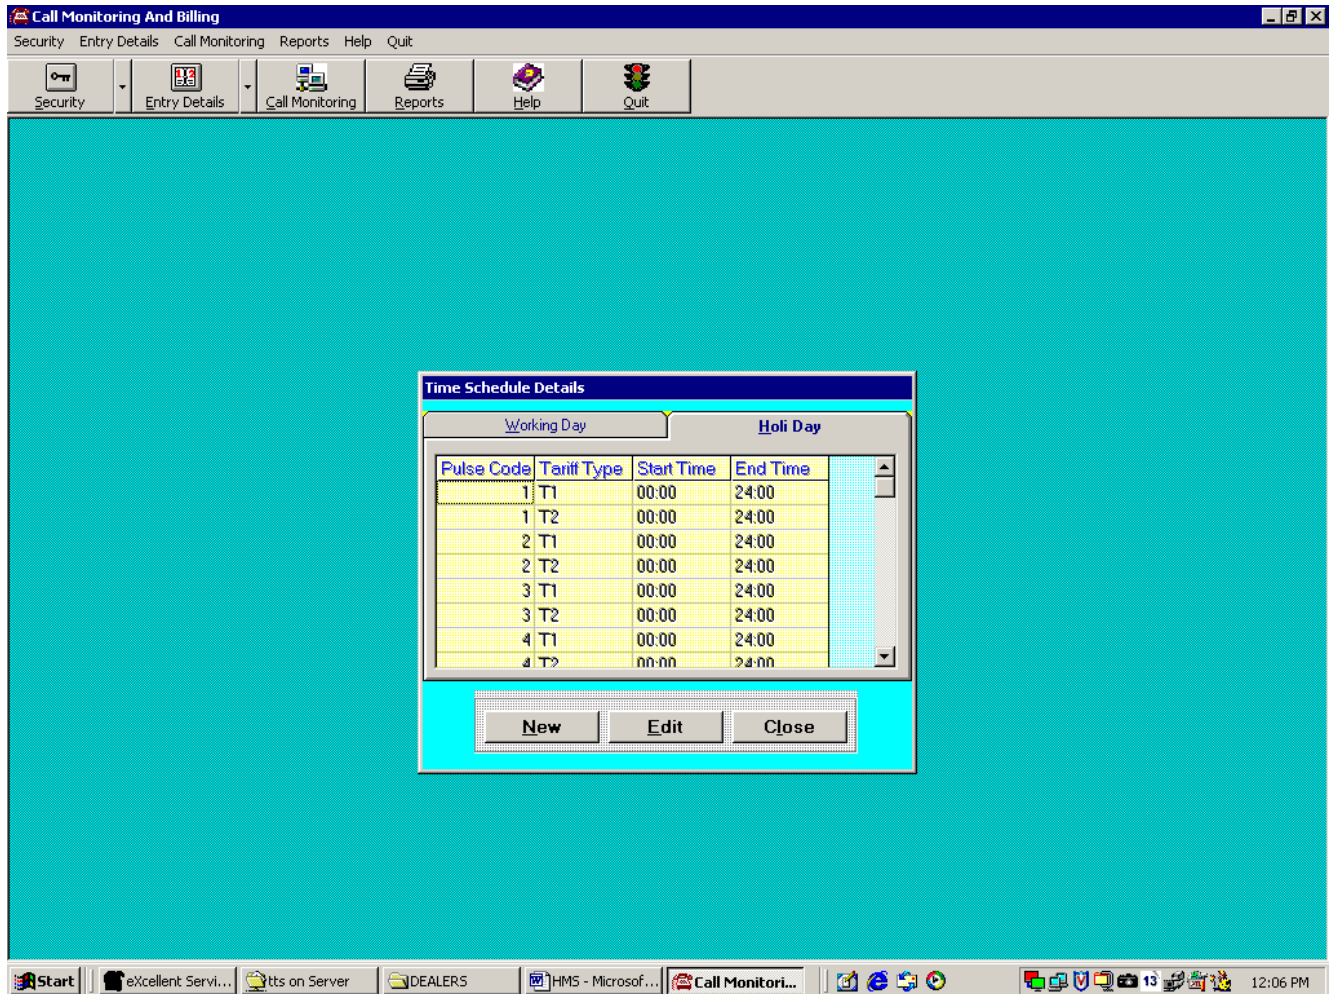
Call Monitoring And Billing

Security Entry Details Call Monitoring Reports Help Quit

Security Entry Details Call Monitoring Reports Help Quit

Time Schedule Details

Working Day Holi Day

| Pulse Code | Tariff Type | Start Time | End Time |
|---|---|---|---|
| 1 | T1 | 00:00 | 24:00 |
| 1 | T2 | 00:00 | 24:00 |
| 2 | T1 | 00:00 | 24:00 |
| 2 | T2 | 00:00 | 24:00 |
| 3 | T1 | 00:00 | 24:00 |
| 3 | T2 | 00:00 | 24:00 |
| 4 | T1 | 00:00 | 24:00 |
| 4 | T2 | 00:00 | 24:00 |

New Edit Close

Start eXcellent Servi... tts on Server DEALERS HMS - Microsof... Call Monitori... 13 12:06 PM